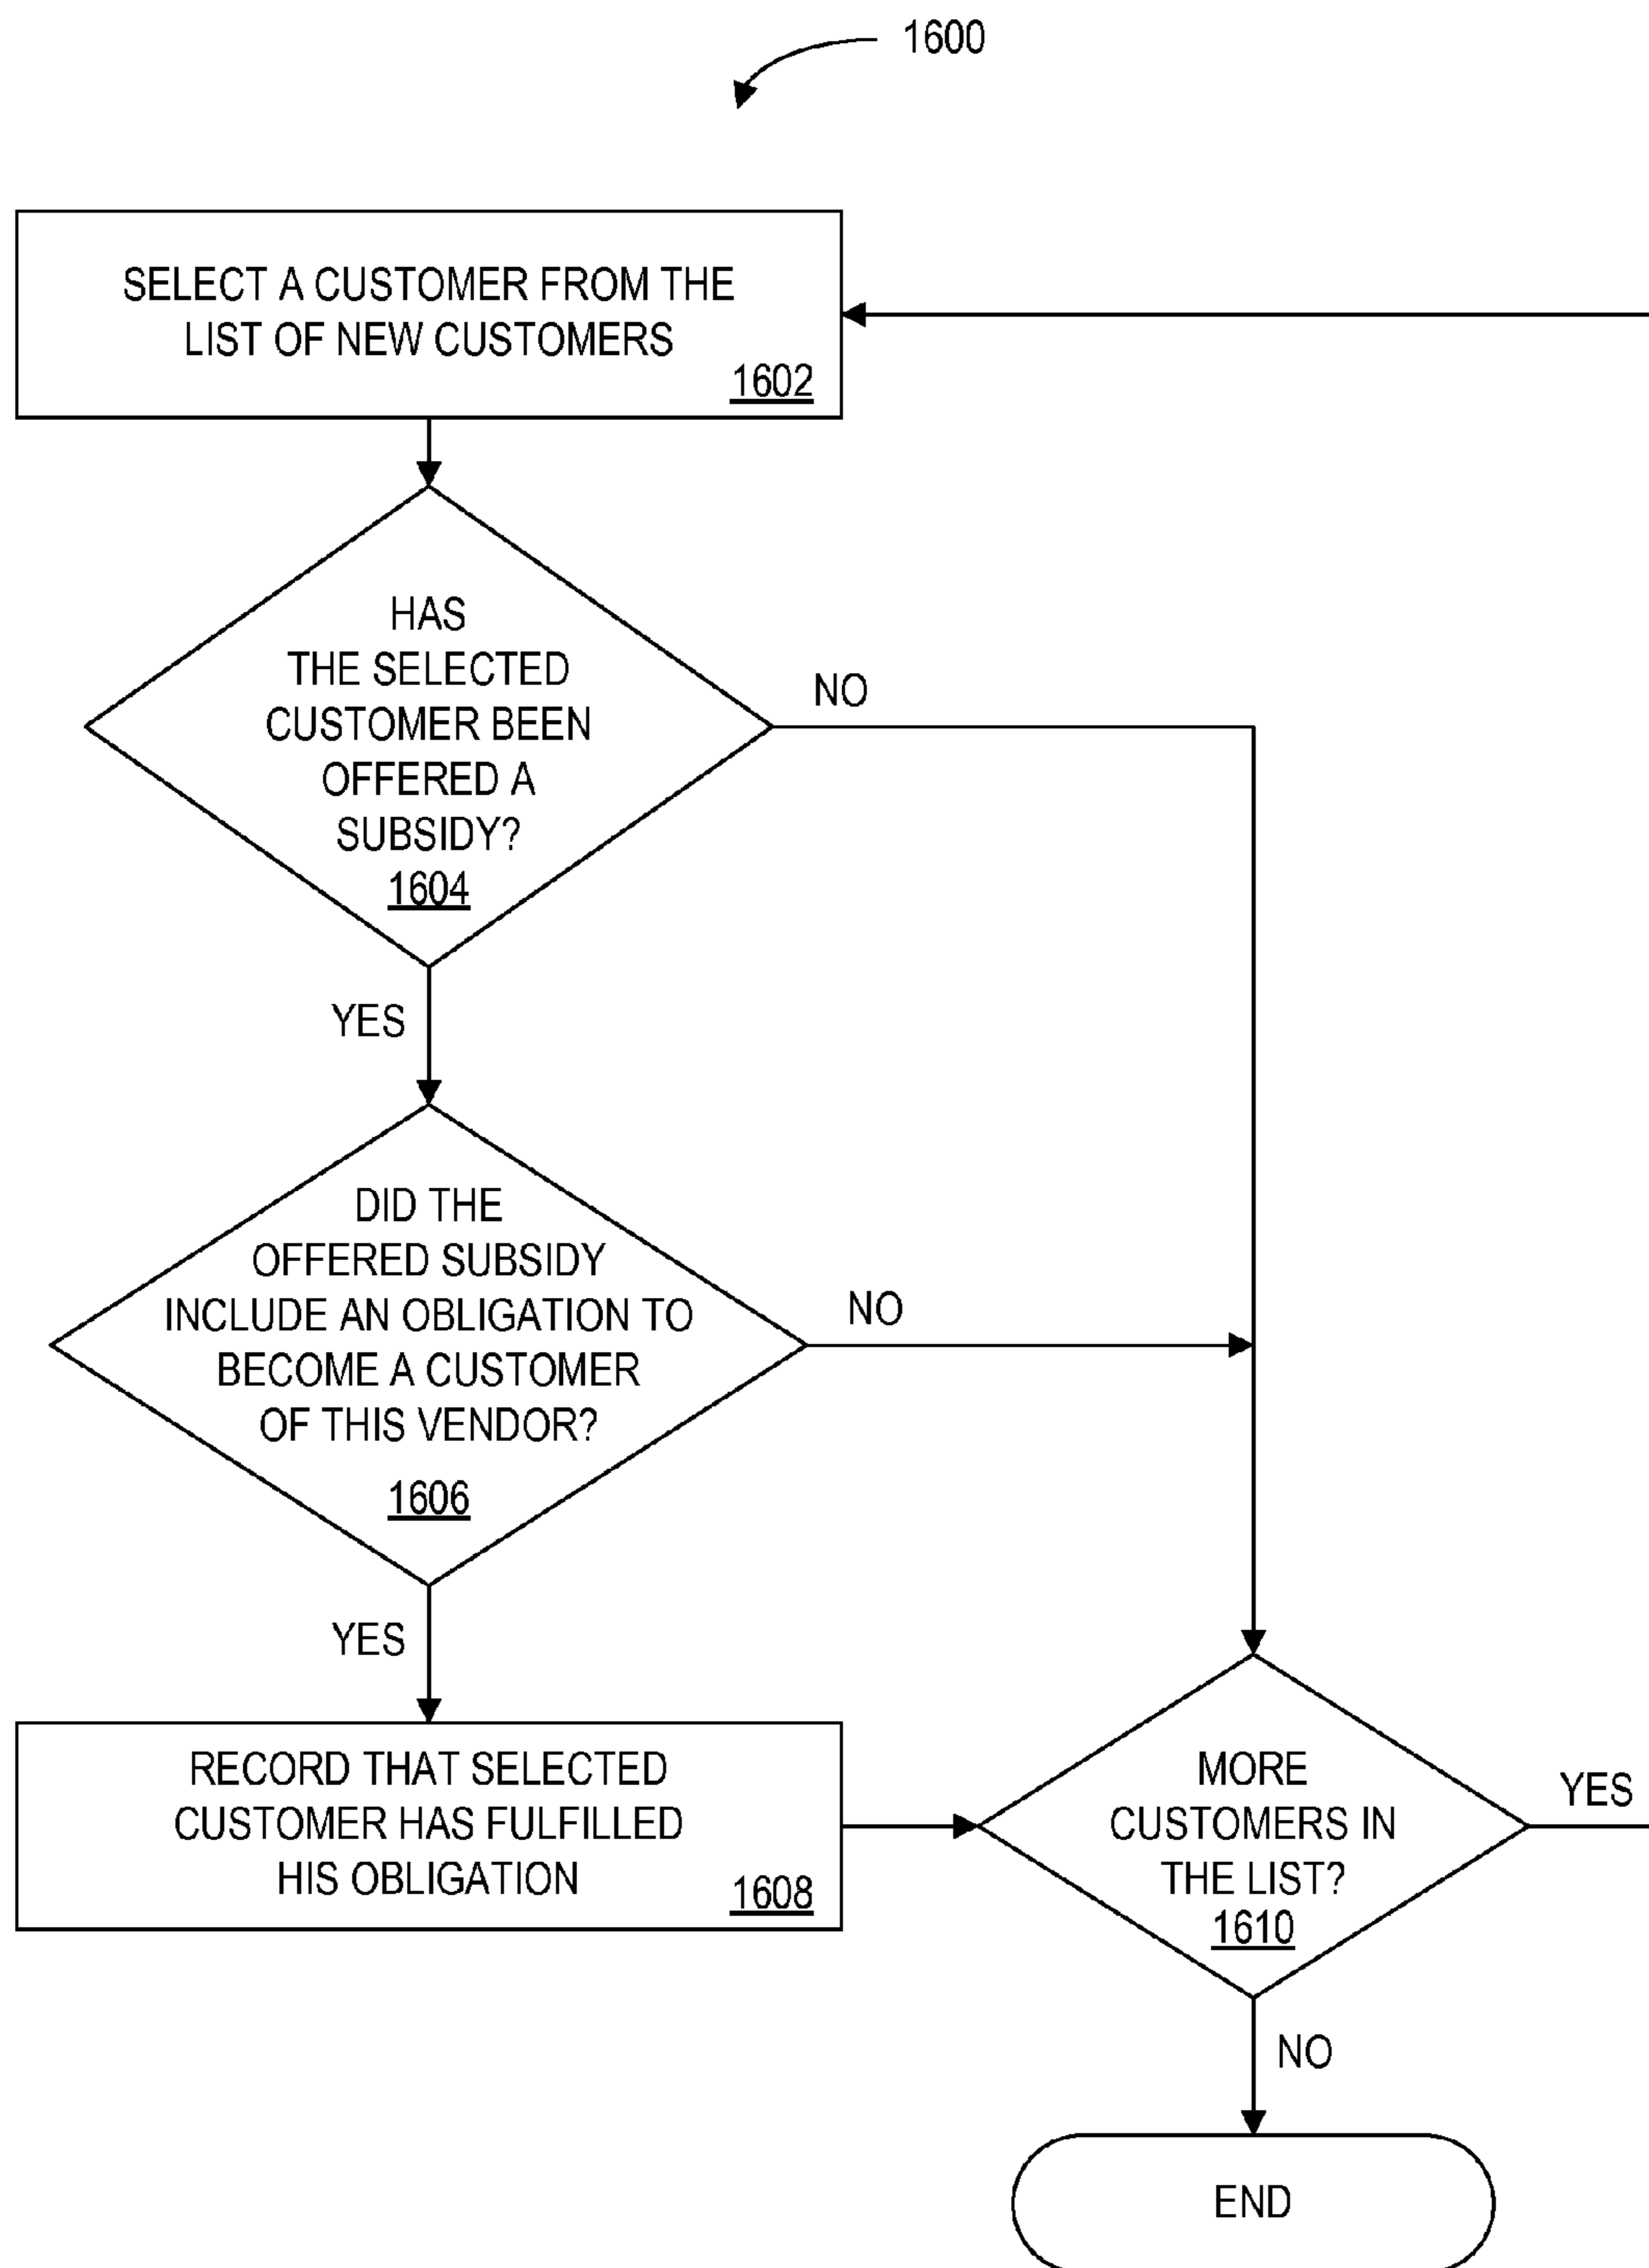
1600

SELECT A CUSTOMER FROM THE LIST OF NEW CUSTOMERS
1602

HAS THE SELECTED CUSTOMER BEEN OFFERED A SUBSIDY?
1604

NO

YES

DID THE OFFERED SUBSIDY INCLUDE AN OBLIGATION TO BECOME A CUSTOMER OF THIS VENDOR?
1606

NO

YES

RECORD THAT SELECTED CUSTOMER HAS FULFILLED HIS OBLIGATION
1608

MORE CUSTOMERS IN THE LIST?
1610

YES

NO

END